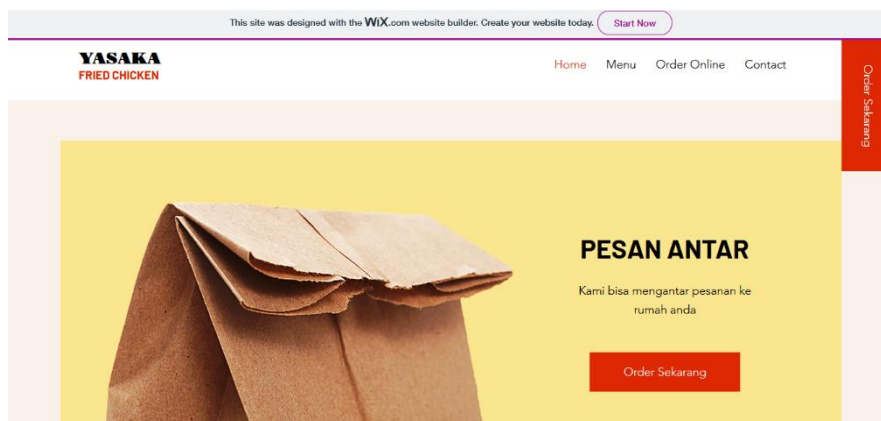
This site was designed with the WiX.com website builder. Create your website today. Start Now

YASAKA
FRIED CHICKEN

Home Menu Order Online Contact

Order Sekarang

PESAN ANTAR

Kami bisa mengantar pesanan ke rumah anda

Order Sekarang